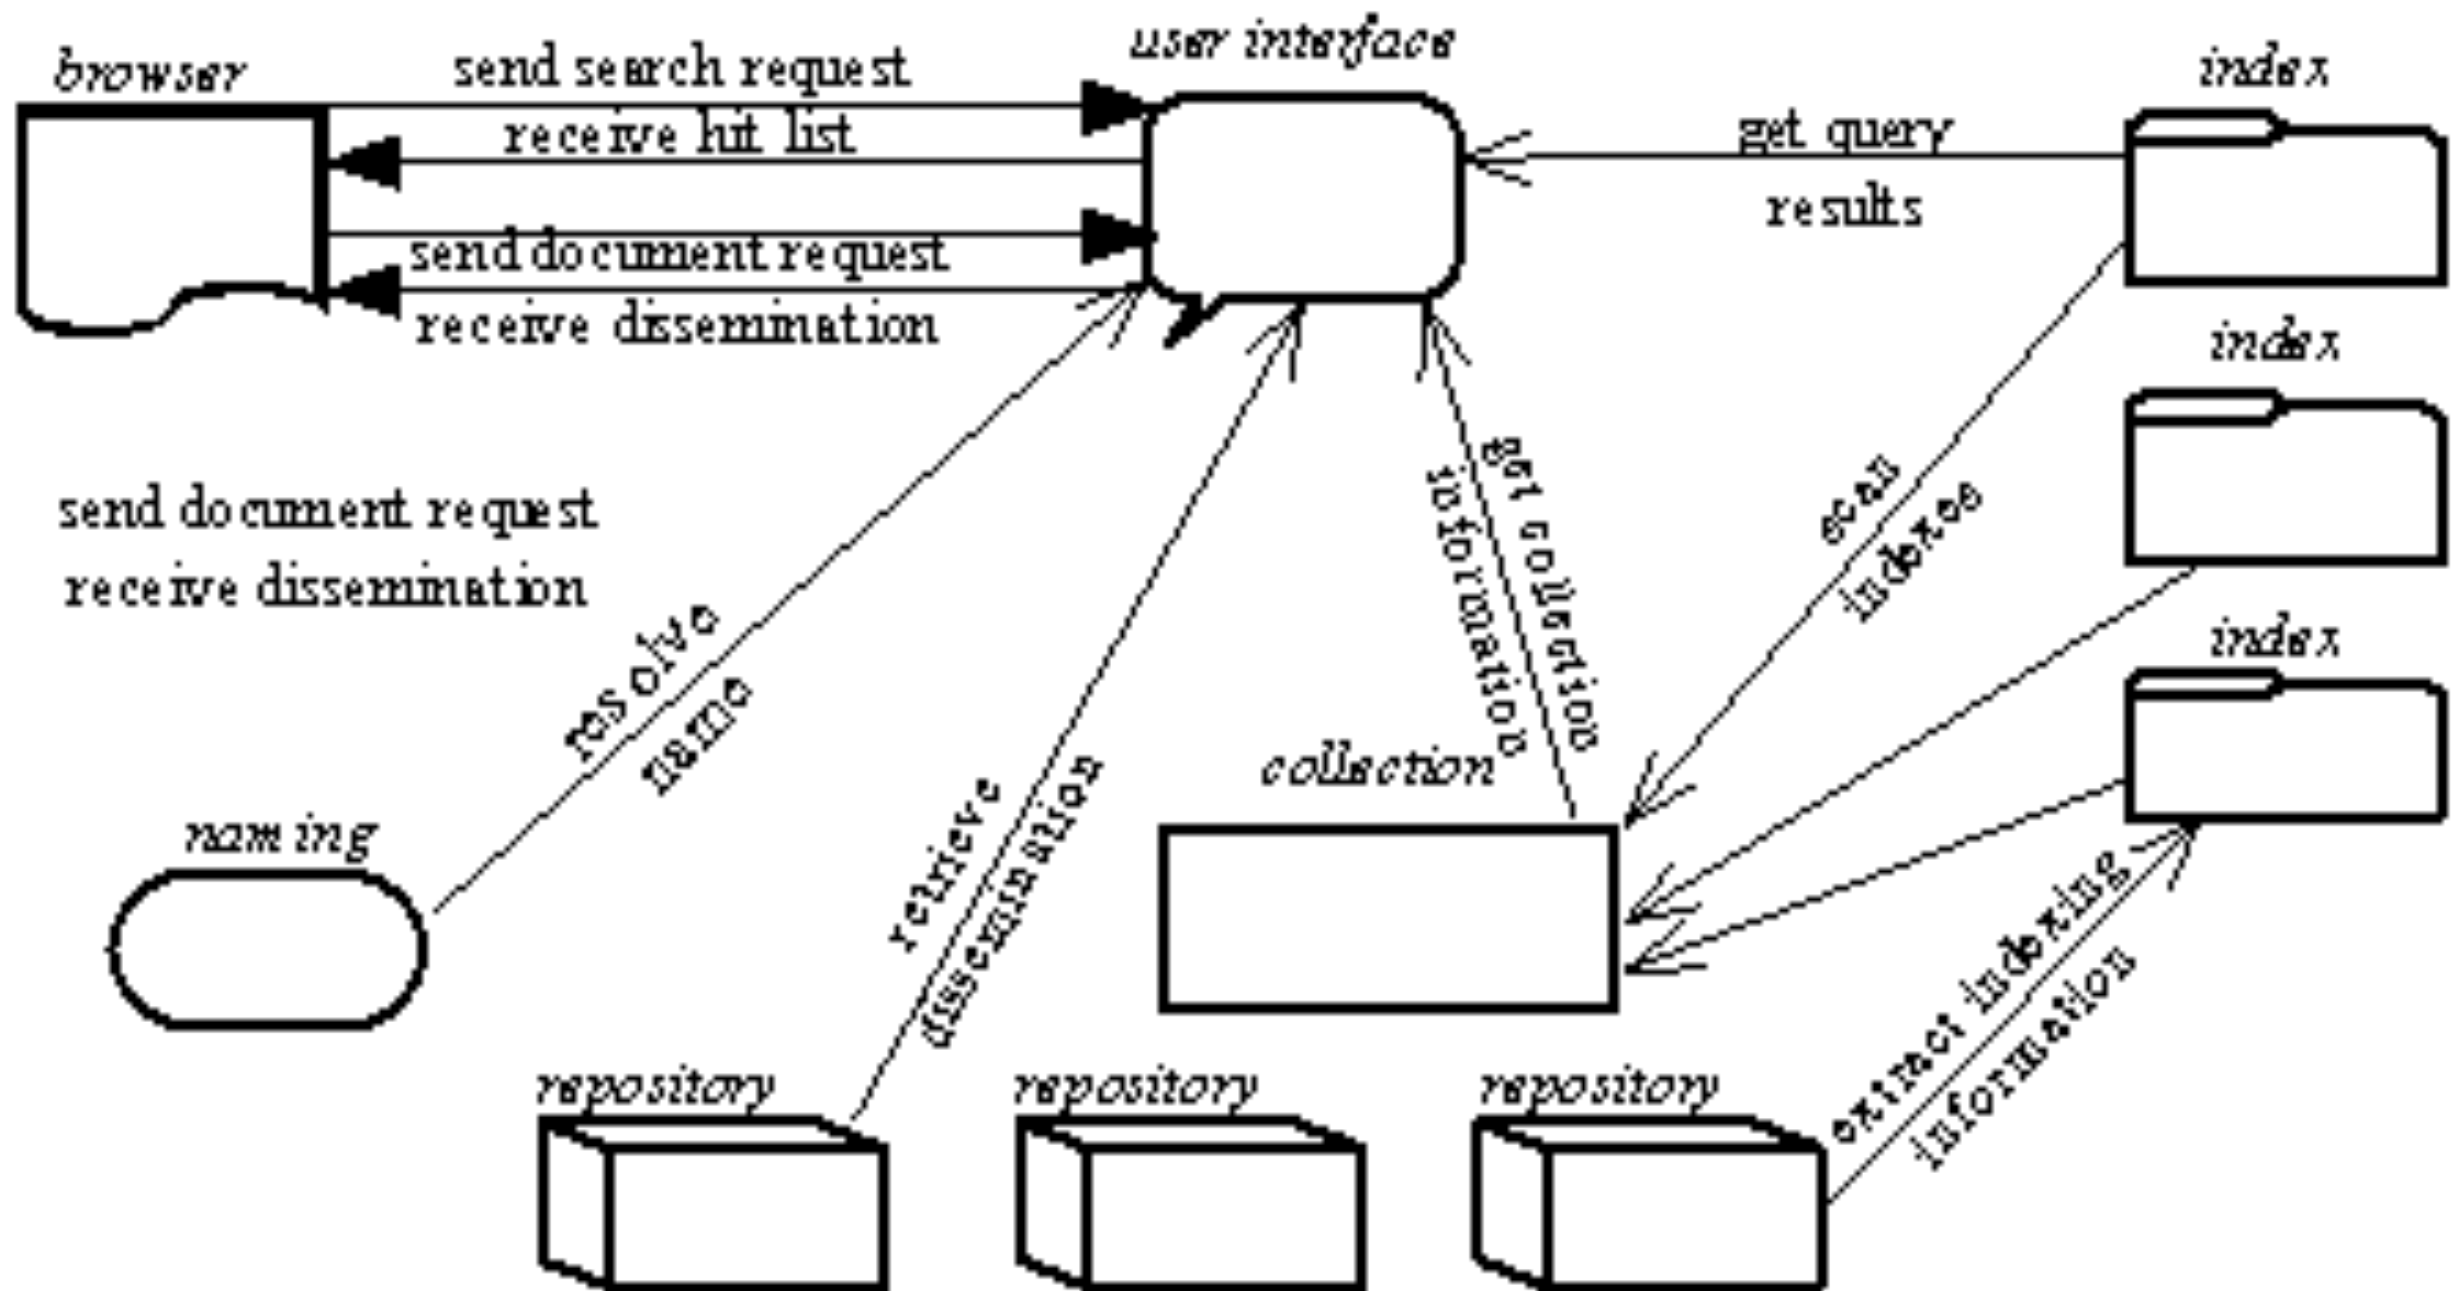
browser

send search request

user interface

index

receive hit list

get query

results

send document request

receive dissemination

index

send document request
receive dissemination

get collection information

scan indexes

index

resolve name

collection

naming

retrieve dissemination

extract indexing information

repository

repository

repository